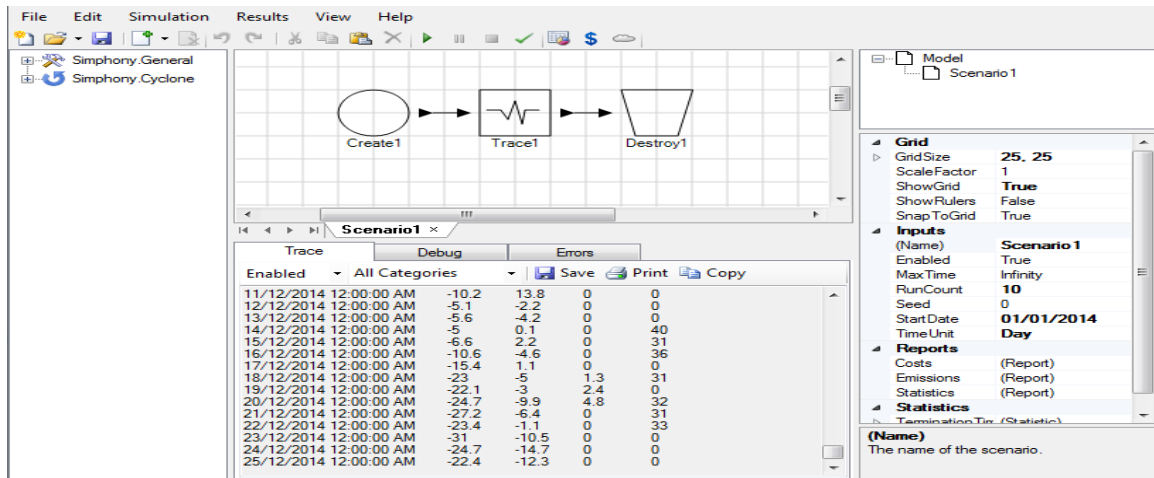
File Edit Simulation Results View Help

Simphony.General
Simphony.Cyclone

Create1
Trace1
Destroy1

Scenario1 ×

Trace Debug Errors

Enabled ▾ All Categories ▾ Save Print Copy

| | | | | |
|---|---|---|---|---|
| 11/12/2014 12:00:00 AM | -10.2 | 13.8 | 0 | 0 |
| 12/12/2014 12:00:00 AM | -5.1 | -2.2 | 0 | 0 |
| 13/12/2014 12:00:00 AM | -5.6 | -4.2 | 0 | 0 |
| 14/12/2014 12:00:00 AM | -5 | 0.1 | 0 | 40 |
| 15/12/2014 12:00:00 AM | -6.6 | 2.2 | 0 | 31 |
| 16/12/2014 12:00:00 AM | -10.6 | -4.6 | 0 | 36 |
| 17/12/2014 12:00:00 AM | -15.4 | 1.1 | 0 | 0 |
| 18/12/2014 12:00:00 AM | -23 | -5 | 1.3 | 31 |
| 19/12/2014 12:00:00 AM | -22.1 | -3 | 2.4 | 0 |
| 20/12/2014 12:00:00 AM | -24.7 | -9.9 | 4.8 | 32 |
| 21/12/2014 12:00:00 AM | -27.2 | -6.4 | 0 | 31 |
| 22/12/2014 12:00:00 AM | -23.4 | -1.1 | 0 | 33 |
| 23/12/2014 12:00:00 AM | -31 | -10.5 | 0 | 0 |
| 24/12/2014 12:00:00 AM | -24.7 | -14.7 | 0 | 0 |
| 25/12/2014 12:00:00 AM | -22.4 | -12.3 | 0 | 0 |

Model
Scenario1

Grid
GridSize 25, 25
ScaleFactor 1
ShowGrid True
ShowRulers False
SnapToGrid True
Inputs
(Name) Scenario1
Enabled True
MaxTime Infinity
RunCount 10
Seed 0
StartDate 01/01/2014
TimeUnit Day
Reports
Costs (Report)
Emissions (Report)
Statistics (Report)
Statistics
Termination Tir (Statistic)

(Name)
The name of the scenario.